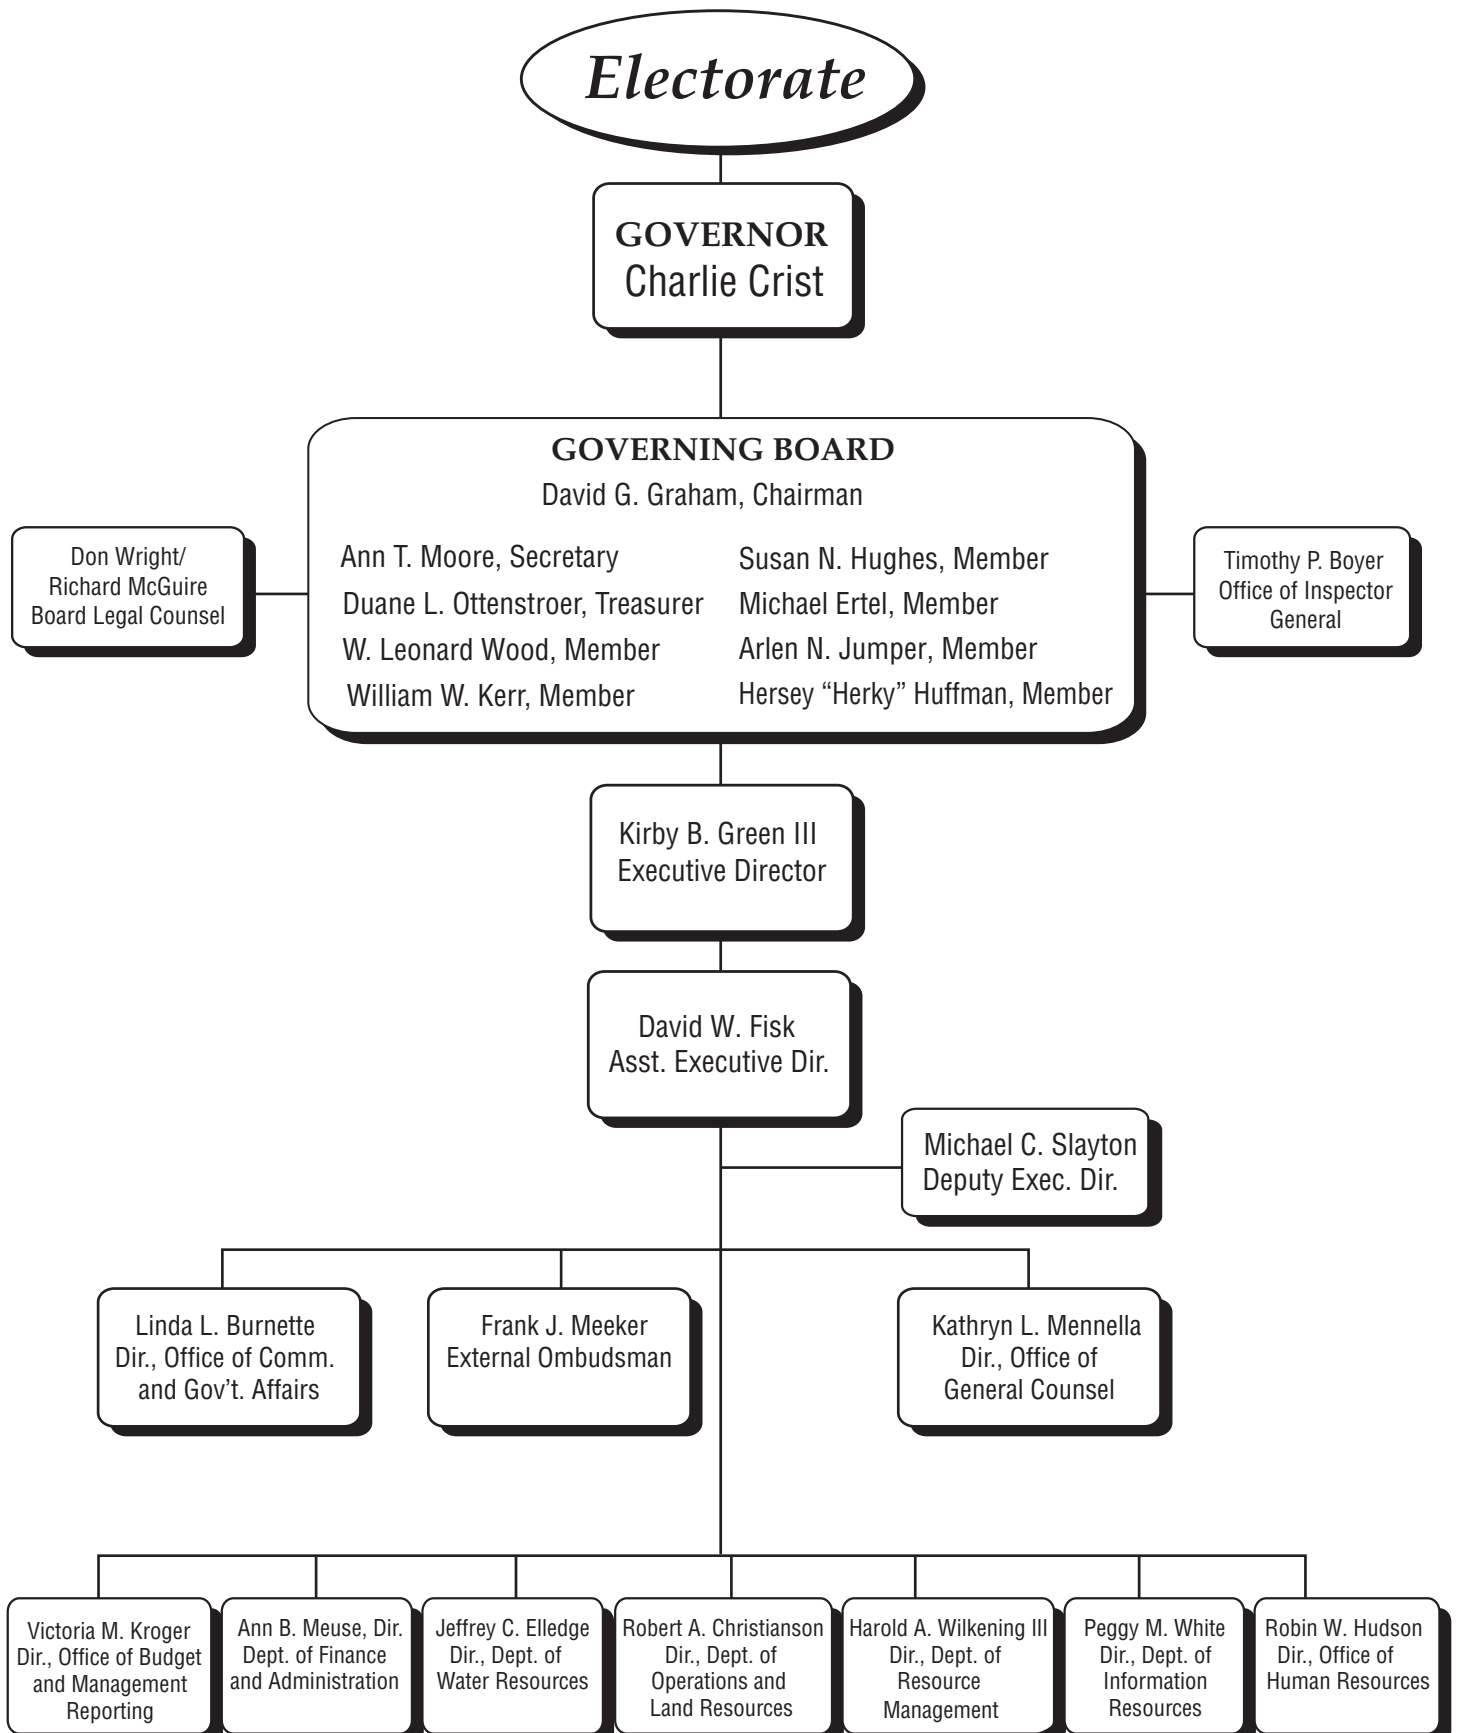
Electorate

GOVERNOR
Charlie Crist

GOVERNING BOARD
David G. Graham, Chairman

Ann T. Moore, Secretary
Duane L. Ottenstroer, Treasurer
W. Leonard Wood, Member
William W. Kerr, Member

Susan N. Hughes, Member
Michael Ertel, Member
Arlen N. Jumper, Member
Hersey "Herky" Huffman, Member

Don Wright/
Richard McGuire
Board Legal Counsel

Timothy P. Boyer
Office of Inspector General

Kirby B. Green III
Executive Director

David W. Fisk
Asst. Executive Dir.

Michael C. Slayton
Deputy Exec. Dir.

Linda L. Burnette
Dir., Office of Comm. and Gov't. Affairs

Frank J. Meeker
External Ombudsman

Kathryn L. Mennella
Dir., Office of General Counsel

Victoria M. Kroger
Dir., Office of Budget and Management Reporting

Ann B. Meuse, Dir.
Dept. of Finance and Administration

Jeffrey C. Elledge
Dir., Dept. of Water Resources

Robert A. Christianson
Dir., Dept. of Operations and Land Resources

Harold A. Wilkening III
Dir., Dept. of Resource Management

Peggy M. White
Dir., Dept. of Information Resources

Robin W. Hudson
Dir., Office of Human Resources